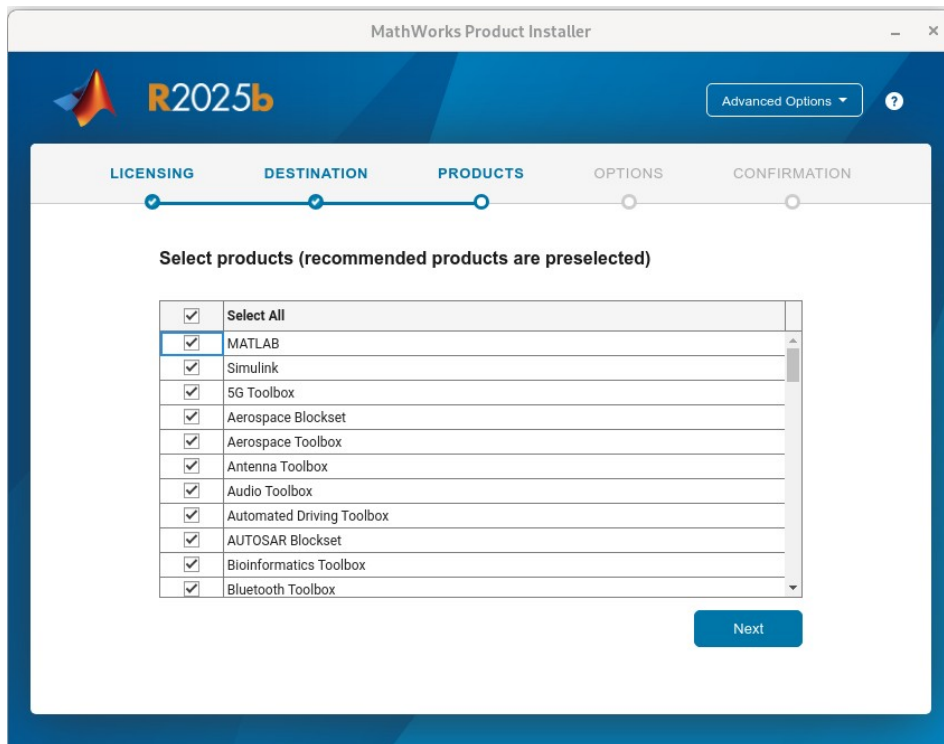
MathWorks Product Installer

R2025b

Advanced Options ▾

?

LICENSING DESTINATION PRODUCTS OPTIONS CONFIRMATION

Select products (recommended products are preselected)

| ✓ | Select All |
|---|---|
| ✓ | MATLAB |
| ✓ | Simulink |
| ✓ | 5G Toolbox |
| ✓ | Aerospace Blockset |
| ✓ | Aerospace Toolbox |
| ✓ | Antenna Toolbox |
| ✓ | Audio Toolbox |
| ✓ | Automated Driving Toolbox |
| ✓ | AUTOSAR Blockset |
| ✓ | Bioinformatics Toolbox |
| ✓ | Bluetooth Toolbox |

Next